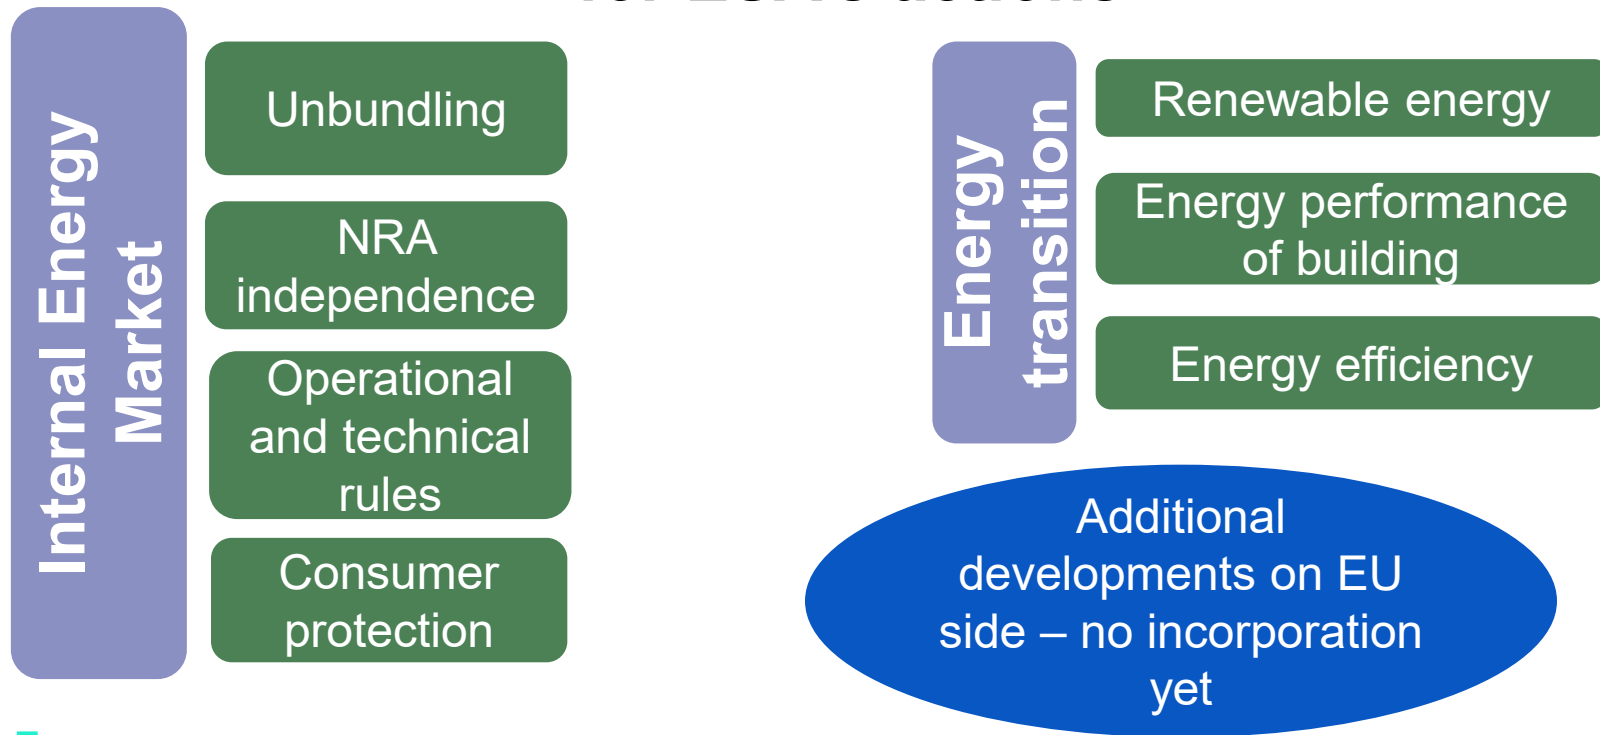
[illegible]

Internal Energy Market

Unbundling

NRA independence

Operational and technical rules

Consumer protection

Energy transition

Renewable energy

Energy performance of building

Energy efficiency

Additional developments on EU side – no incorporation yet